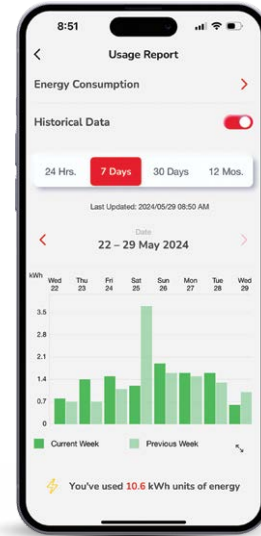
8:51

<

Usage Report

Energy Consumption >

Historical Data

24 Hrs. 7 Days 30 Days 12 Mos.

Last Updated: 2024/05/29 08:50 AM

<

Date

22 – 29 May 2024

>

kWh

Wed 22

Thu 23

Fri 24

Sat 25

Sun 26

Mon 27

Tue 28

Wed 29

3.5

2.8

2.1

1.4

0.7

0

Current Week

Previous Week

You've used 10.6 kWh units of energy